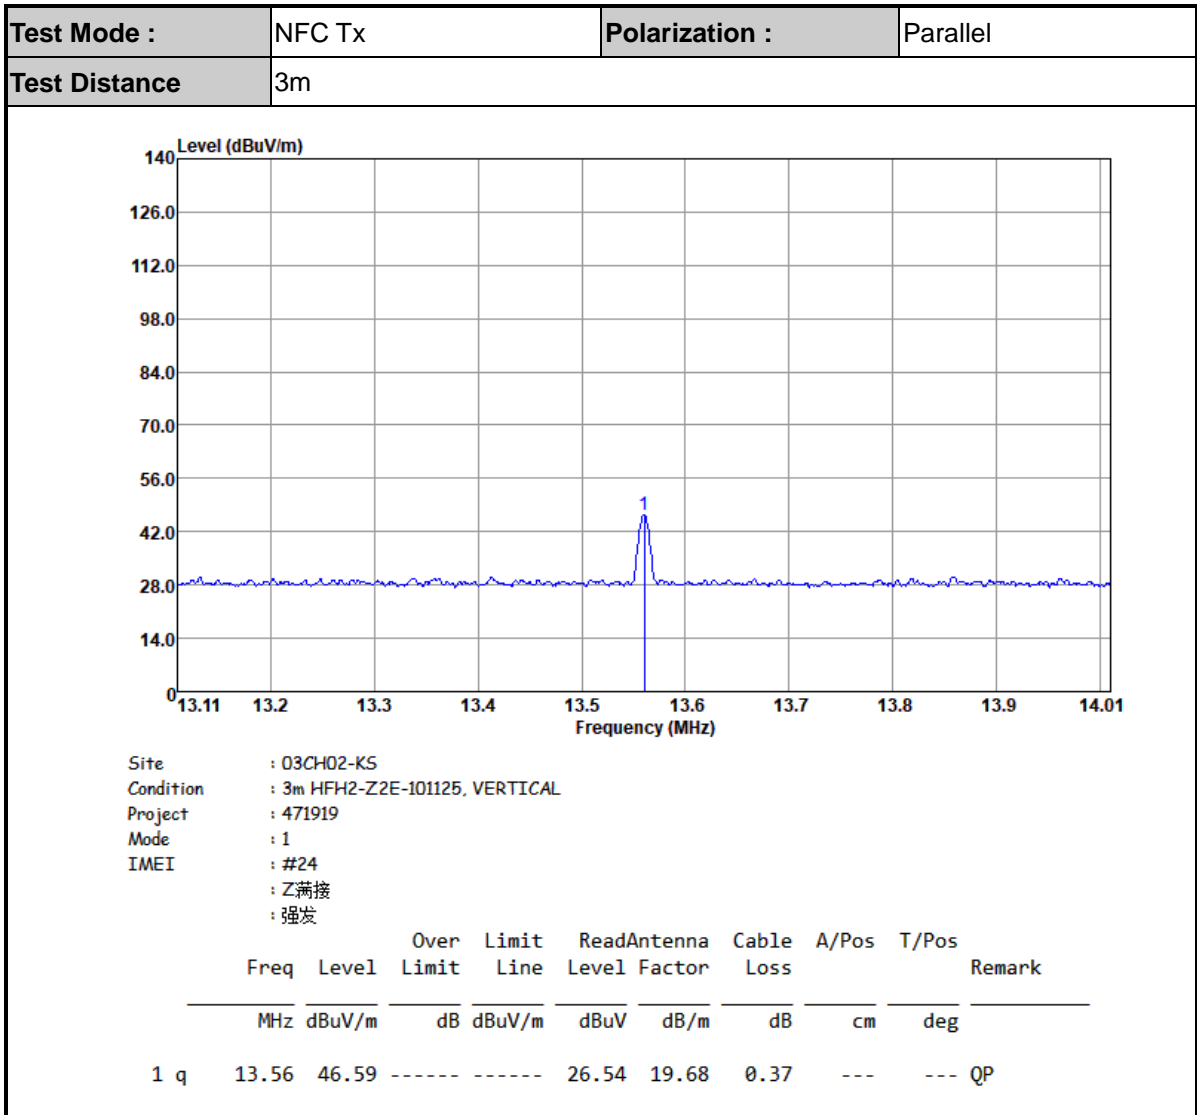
| Test Mode : | NFC Tx | Polarization : | Parallel |
|---|---|---|---|
| Test Distance | 3m | | |

Level (dBuV/m)

140
126.0
112.0
98.0
84.0
70.0
56.0
42.0
28.0
14.0
0

1

13.11 13.2 13.3 13.4 13.5 13.6 13.7 13.8 13.9 14.01
Frequency (MHz)

Site : 03CH02-KS
Condition : 3m HFH2-Z2E-101125, VERTICAL
Project : 471919
Mode : 1
IMEI : #24
: Z满接
: 强发

| | Freq | Level | Over Limit | Limit Line | Read Level | Antenna Factor | Cable Loss | A/Pos | T/Pos | Remark |
|---|---|---|---|---|---|---|---|---|---|---|
| | MHz | dBuV/m | dB | dBuV/m | dBuV | dB/m | dB | cm | deg | |
| 1 q | 13.56 | 46.59 | ------ | ------ | 26.54 | 19.68 | 0.37 | --- | --- | QP |